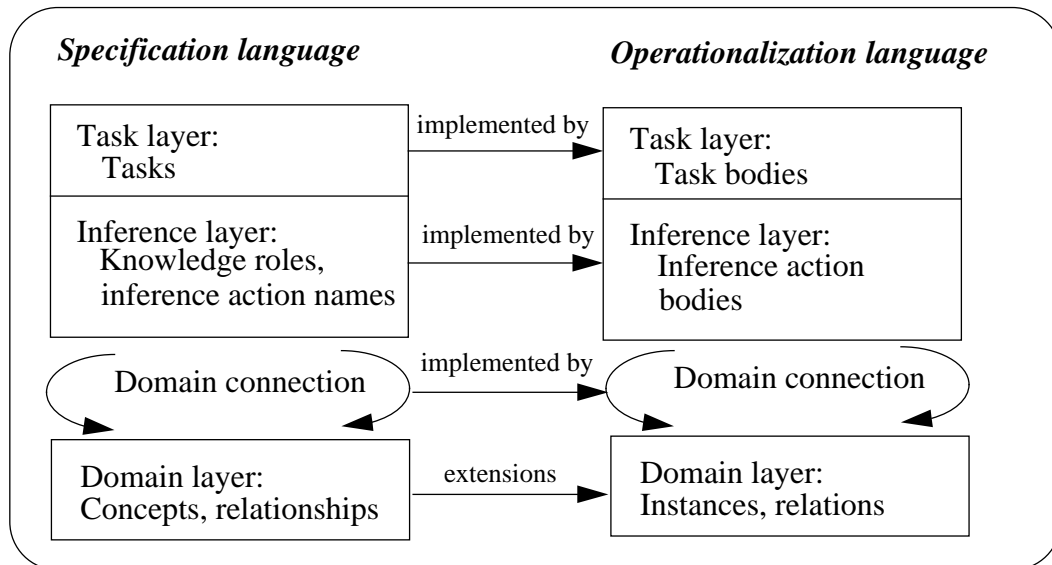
*Specification language*

*Operationalization language*

Task layer:
Tasks

implemented by

Task layer:
Task bodies

Inference layer:
Knowledge roles, inference action names

implemented by

Inference layer:
Inference action bodies

Domain connection

implemented by

Domain connection

Domain layer:
Concepts, relationships

extensions

Domain layer:
Instances, relations